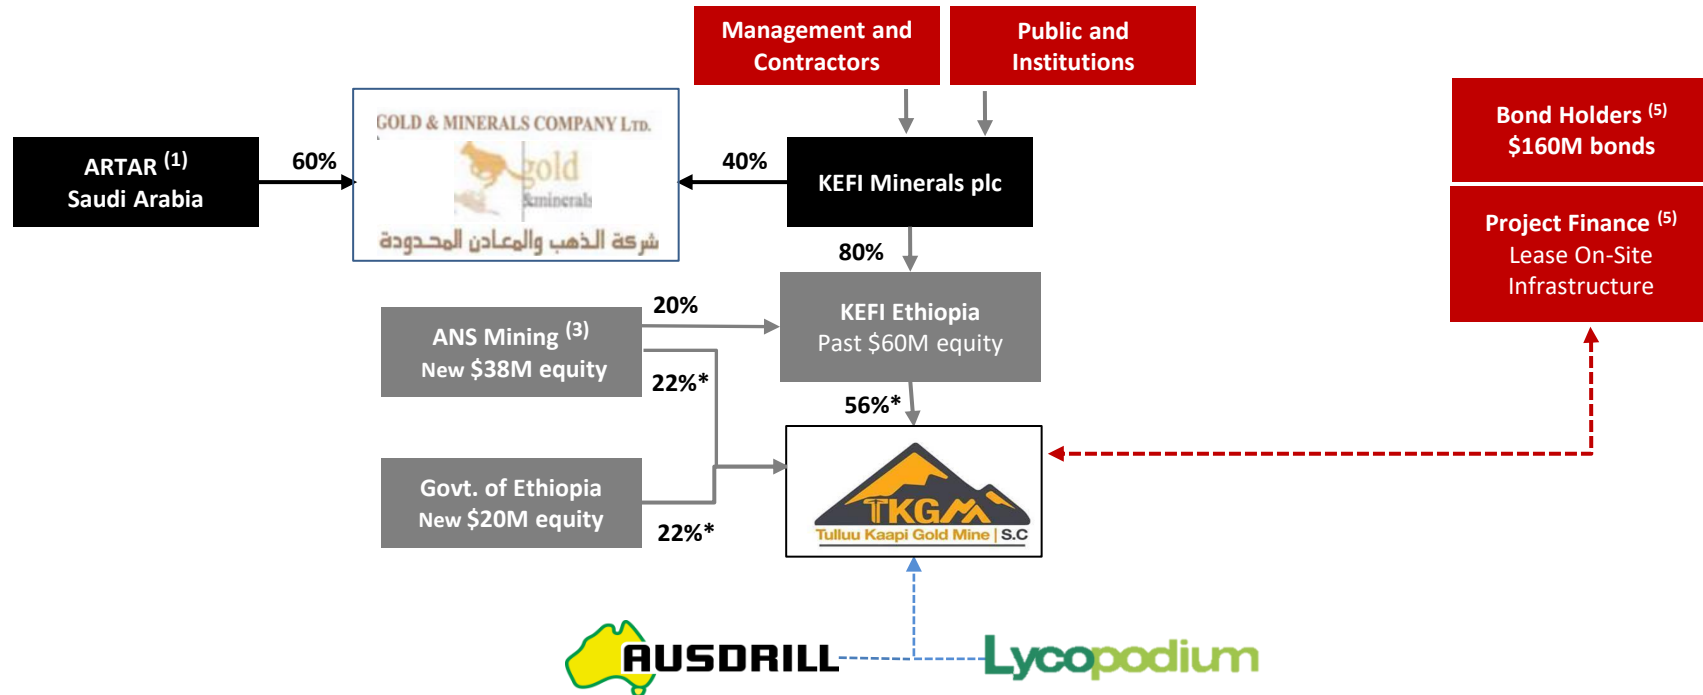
Management and Contractors

Public and Institutions

Bond Holders $^{(5)}$
$160M bonds

Project Finance $^{(5)}$
Lease On-Site Infrastructure

ARTAR $^{(1)}$
Saudi Arabia

60%

GOLD & MINERALS COMPANY LTD.
gold &minerals
شركة الذهب والمعادن المحدودة

40%

KEFI Minerals plc

80%

ANS Mining $^{(3)}$
New $38M equity

20%

KEFI Ethiopia
Past $60M equity

22%*

56%*

Govt. of Ethiopia
New $20M equity

22%*

TKGM
Tulluu Kaapi Gold Mine | S.C

AUSDRILL

Lycopodium